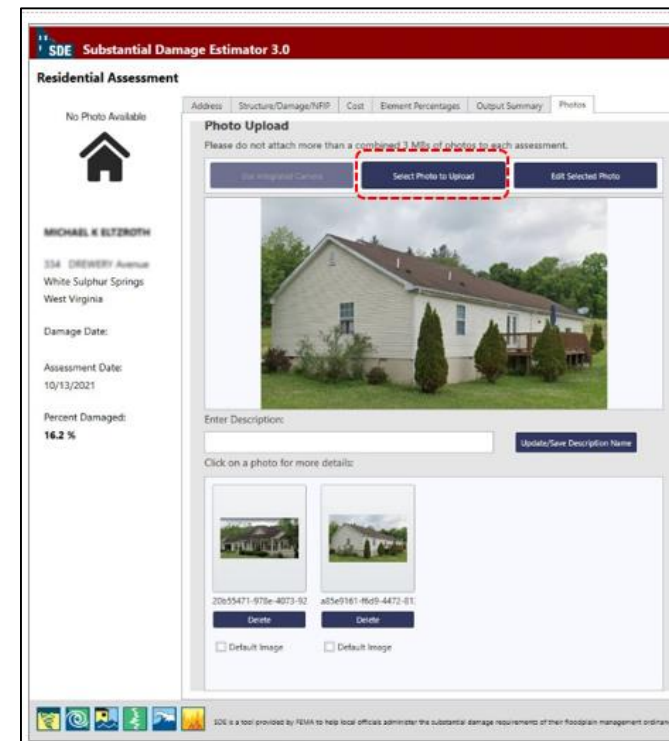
SDE Substantial Damage Estimator 3.0

Residential Assessment

No Photo Available

MICHAEL K ELTZROTH

334 DREWERY Avenue
White Sulphur Springs
West Virginia

Damage Date:

Assessment Date:
10/13/2021

Percent Damaged:
16.2 %

Address | Structure/Damage/NFIP | Cost | Element Percentages | Output Summary | Photos

Photo Upload

Please do not attach more than a combined 3 MBs of photos to each assessment.

Use Integrated Camera | Select Photo to Upload | Edit Selected Photo

Enter Description:

Update/Save Description Name

Click on a photo for more details:

20b55471-978e-4073-92 | a85e9161-f6d9-4472-81

Delete | Delete

Default Image | Default Image

SDE is a tool provided by FEMA to help local officials administer the substantial damage requirements of their floodplain management ordinan